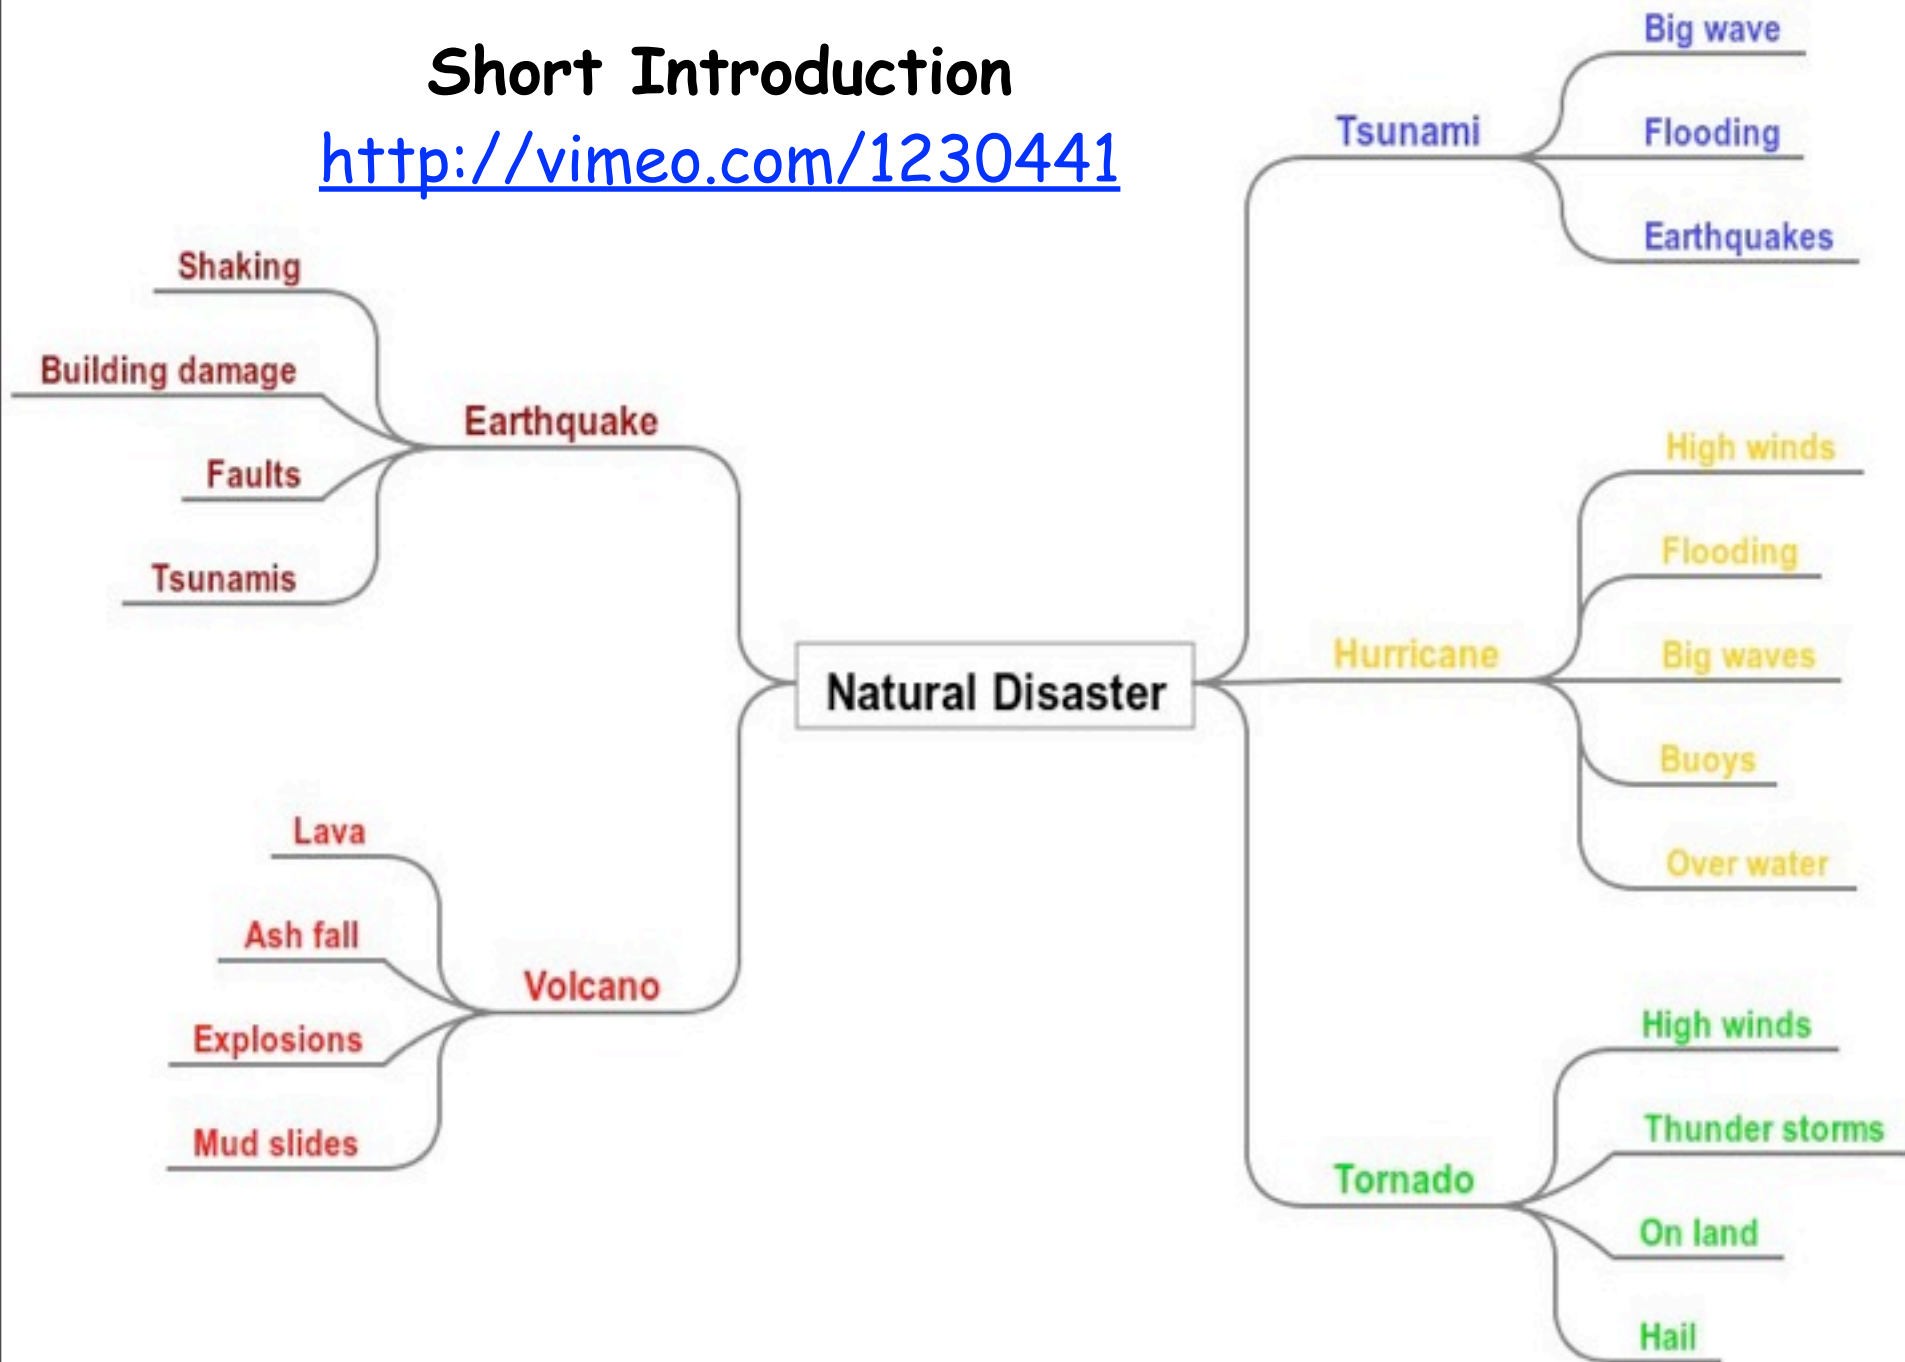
Short Introduction

http://vimeo.com/1230441

Natural Disaster

Earthquake
Shaking
Building damage
Faults
Tsunamis

Volcano
Lava
Ash fall
Explosions
Mud slides

Tsunami
Big wave
Flooding
Earthquakes

Hurricane
High winds
Flooding
Big waves
Buoys
Over water

Tornado
High winds
Thunder storms
On land
Hail